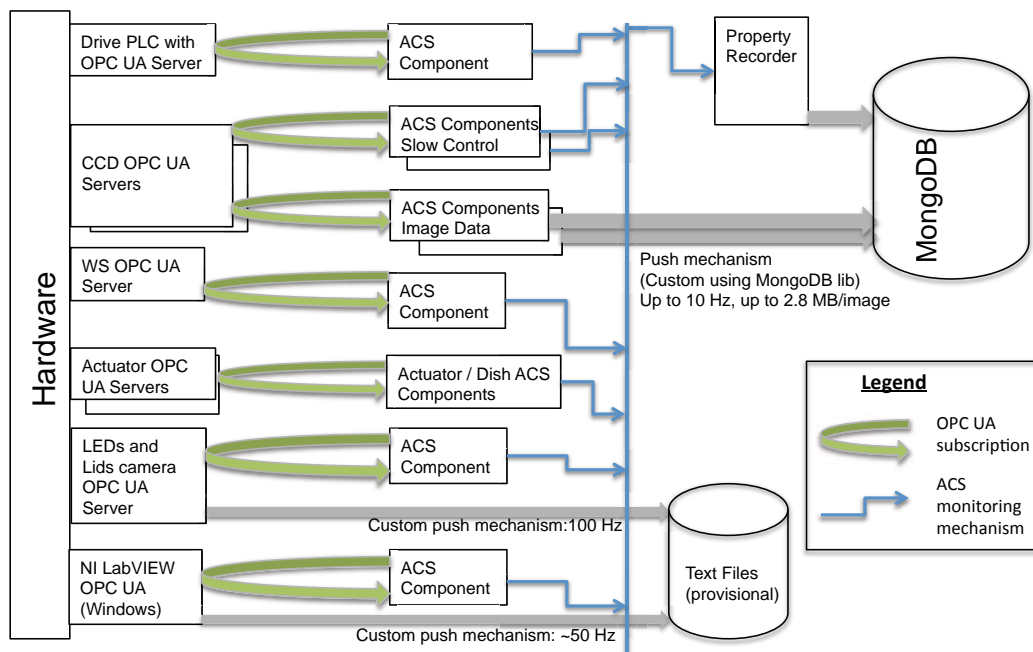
Hardware

Drive PLC with OPC UA Server

ACS Component

Property Recorder

MongoDB

CCD OPC UA Servers

ACS Components Slow Control

ACS Components Image Data

Push mechanism (Custom using MongoDB lib) Up to 10 Hz, up to 2.8 MB/image

WS OPC UA Server

ACS Component

Actuator OPC UA Servers

Actuator / Dish ACS Components

Legend

OPC UA subscription

ACS monitoring mechanism

LEDs and Lids camera OPC UA Server

ACS Component

Custom push mechanism:100 Hz

NI LabVIEW OPC UA (Windows)

ACS Component

Text Files (provisional)

Custom push mechanism: ~50 Hz